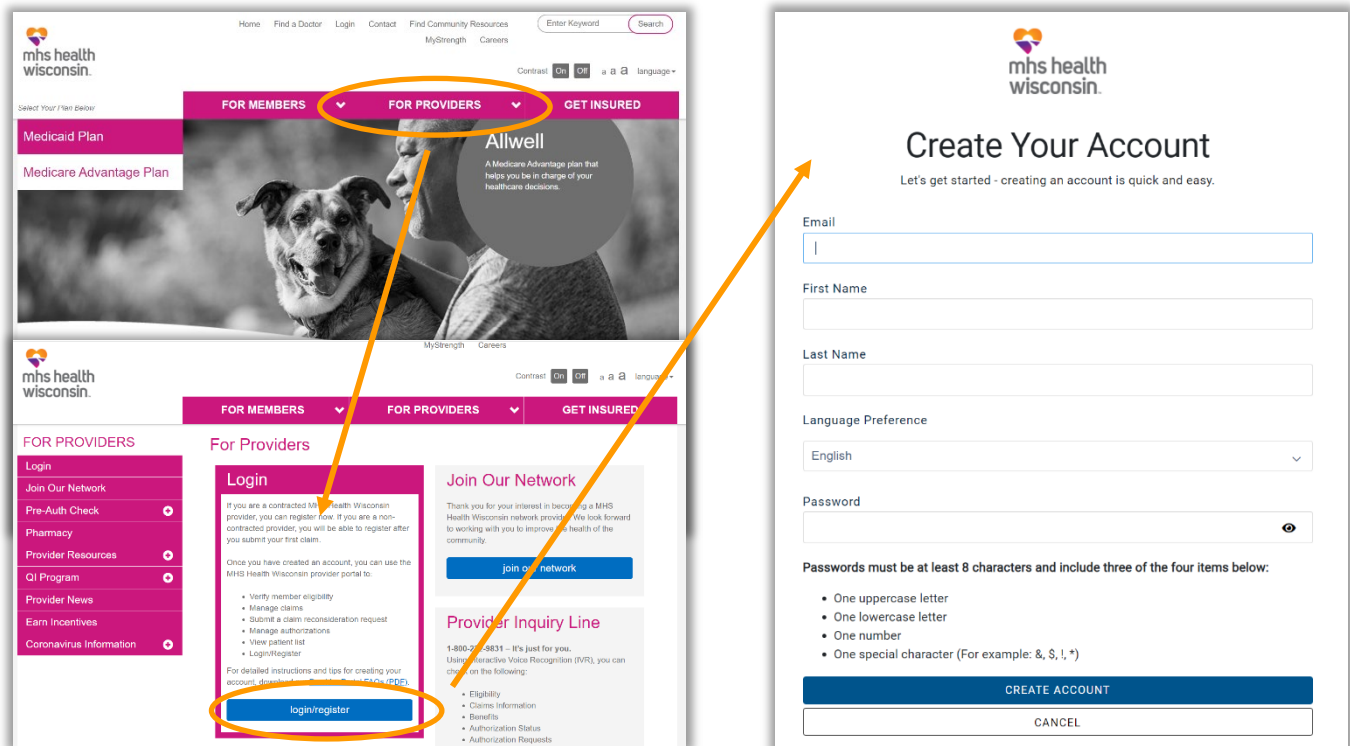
mhs health wisconsin.

Home Find a Doctor Login Contact Find Community Resources MyStrength Careers

Enter Keyword Search

Contrast On Off a a a language

Select Your Plan Below

FOR MEMBERS FOR PROVIDERS GET INSURED

Medicaid Plan

Medicare Advantage Plan

Allwell

A Medicare Advantage plan that helps you be in charge of your healthcare decisions.

MyStrength Careers

mhs health wisconsin.

Contrast On Off a a a language

FOR MEMBERS FOR PROVIDERS GET INSURED

FOR PROVIDERS

Login
Join Our Network
Pre-Auth Check
Pharmacy
Provider Resources
QI Program
Provider News
Earn Incentives
Coronavirus Information

For Providers

Login

If you are a contracted M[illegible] Health Wisconsin provider, you can register now. If you are a non-contracted provider, you will be able to register after you submit your first claim.

Once you have created an account, you can use the MHS Health Wisconsin provider portal to:

- Verify member eligibility
- Manage claims
- Submit a claim reconsideration request
- Manage authorizations
- View patient list
- Login/Register

For detailed instructions and tips for creating your account, download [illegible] (PDF).

login/register

Join Our Network

Thank you for your interest in becoming a MHS Health Wisconsin network provider. We look forward to working with you to improve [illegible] health of the community.

join o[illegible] network

Provider Inquiry Line

1-800-2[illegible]-9831 – It's just for you.
Using Interactive Voice Recognition (IVR), you can check on the following:

- Eligibility
- Claims Information
- Benefits
- Authorization Status
- Authorization Requests

mhs health wisconsin.

Create Your Account

Let's get started - creating an account is quick and easy.

Email

First Name

Last Name

Language Preference

English

Password

Passwords must be at least 8 characters and include three of the four items below:

- One uppercase letter
- One lowercase letter
- One number
- One special character (For example: &, $, !, *)

CREATE ACCOUNT

CANCEL